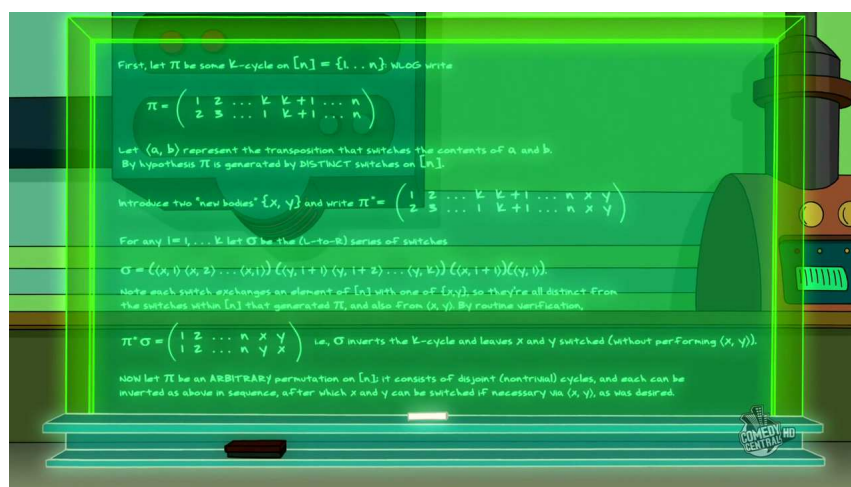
First, let $\pi$ be some k-cycle on $[n] = \{1 \ldots n\}$. WLOG write

$\pi = \begin{pmatrix} 1 & 2 & \ldots & k & k+1 & \ldots & n \\ 2 & 3 & \ldots & 1 & k+1 & \ldots & n \end{pmatrix}$

Let $\langle a, b \rangle$ represent the transposition that switches the contents of a and b. By hypothesis $\pi$ is generated by DISTINCT switches on $[n]$.

Introduce two "new bodies" $\{x, y\}$ and write $\pi' = \begin{pmatrix} 1 & 2 & \ldots & k & k+1 & \ldots & n & x & y \\ 2 & 3 & \ldots & 1 & k+1 & \ldots & n & x & y \end{pmatrix}$

For any $i = 1, \ldots k$ let $\sigma$ be the (L-to-R) series of switches

$\sigma = \{\langle x, 1 \rangle \langle x, 2 \rangle \ldots \langle x, i \rangle\} \{\langle y, i+1 \rangle \langle y, i+2 \rangle \ldots \langle y, k \rangle\} \{\langle x, i+1 \rangle\} \{\langle y, 1 \rangle\}$.

Note each switch exchanges an element of $[n]$ with one of $\{x, y\}$, so they're all distinct from the switches within $[n]$ that generated $\pi$, and also from $\langle x, y \rangle$. By routine verification,

$\pi' \sigma = \begin{pmatrix} 1 & 2 & \ldots & n & x & y \\ 1 & 2 & \ldots & n & y & x \end{pmatrix}$ i.e., $\sigma$ inverts the k-cycle and leaves x and y switched (without performing $\langle x, y \rangle$).

NOW let $\pi$ be an ARBITRARY permutation on $[n]$; it consists of disjoint (nontrivial) cycles, and each can be inverted as above in sequence, after which x and y can be switched if necessary via $\langle x, y \rangle$, as was desired.

COMEDY CENTRAL HD